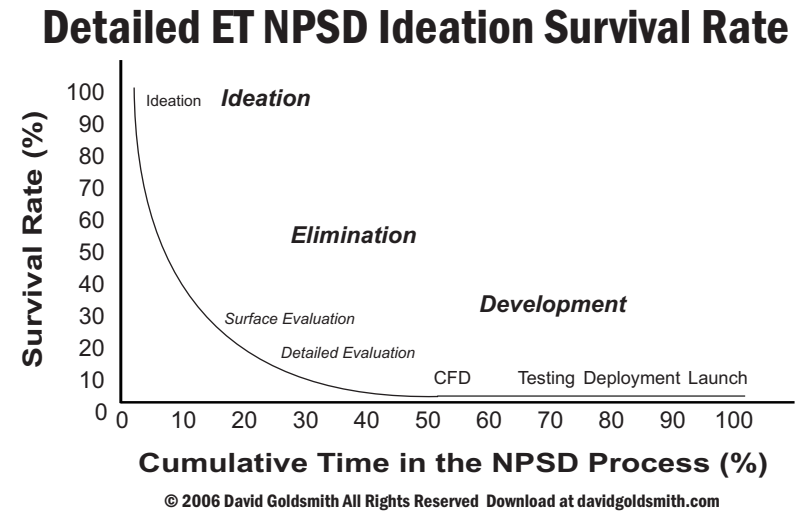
Detailed ET NPSD Ideation Survival Rate

Survival Rate (%)

100
90
80
70
60
50
40
30
20
10
0

Ideation
Ideation

Elimination

Development

Surface Evaluation

Detailed Evaluation

CFD
Testing
Deployment
Launch

0 10 20 30 40 50 60 70 80 90 100

Cumulative Time in the NPSD Process (%)

© 2006 David Goldsmith All Rights Reserved Download at davidgoldsmith.com